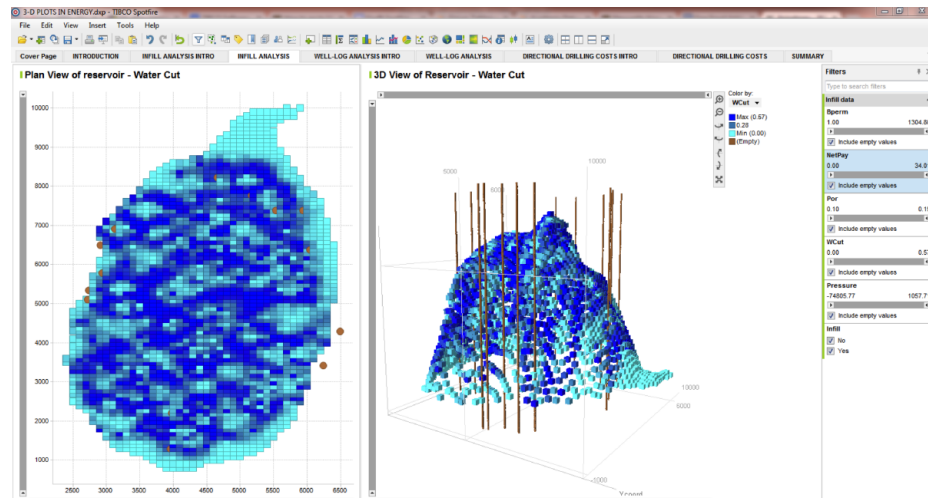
3-D PLOTS IN ENERGY.dxp - TIBCO Spotfire

File Edit View Insert Tools Help

Cover Page INTRODUCTION INFILL ANALYSIS INTRO INFILL ANALYSIS WELL-LOG ANALYSIS INTRO WELL-LOG ANALYSIS DIRECTIONAL DRILLING COSTS INTRO DIRECTIONAL DRILLING COSTS SUMMARY

Plan View of reservoir - Water Cut

10000
9000
8000
7000
6000
5000
4000
3000
2000
1000

2500 3000 3500 4000 4500 5000 5500 6000 6500

3D View of Reservoir - Water Cut

Color by:
WCut

Max (0.57)
0.28
Min (0.00)
(Empty)

10000
5000
6000
10000
5000
-1000
Ycoord

Filters

Type to search filters

Infill data

Bperm
1.00 1304.8
Include empty values

NetPay
0.00 34.0
Include empty values

Por
0.10 0.1
Include empty values

WCut
0.00 0.5
Include empty values

Pressure
-74805.77 1057.7
Include empty values

Infill
No
Yes